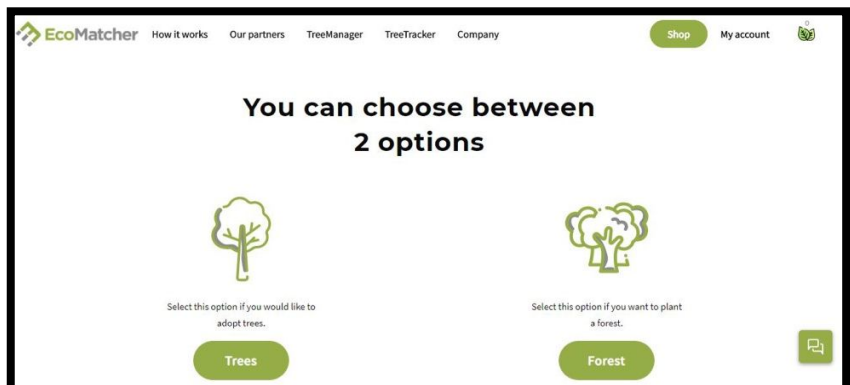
EcoMatcher How it works Our partners TreeManager TreeTracker Company Shop My account 0

You can choose between 2 options

Select this option if you would like to adopt trees.

Trees

Select this option if you want to plant a forest.

Forest